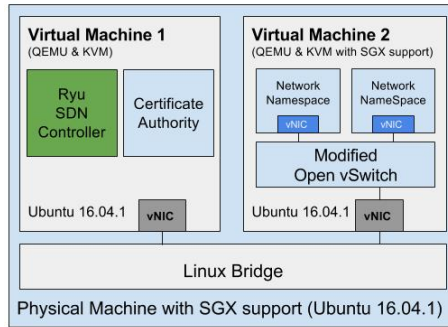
Virtual Machine 1
(QEMU & KVM)

Ryu SDN Controller

Certificate Authority

Ubuntu 16.04.1

vNIC

Virtual Machine 2
(QEMU & KVM with SGX support)

Network Namespace

vNIC

Network NameSpace

vNIC

Modified Open vSwitch

Ubuntu 16.04.1

vNIC

Linux Bridge

Physical Machine with SGX support (Ubuntu 16.04.1)